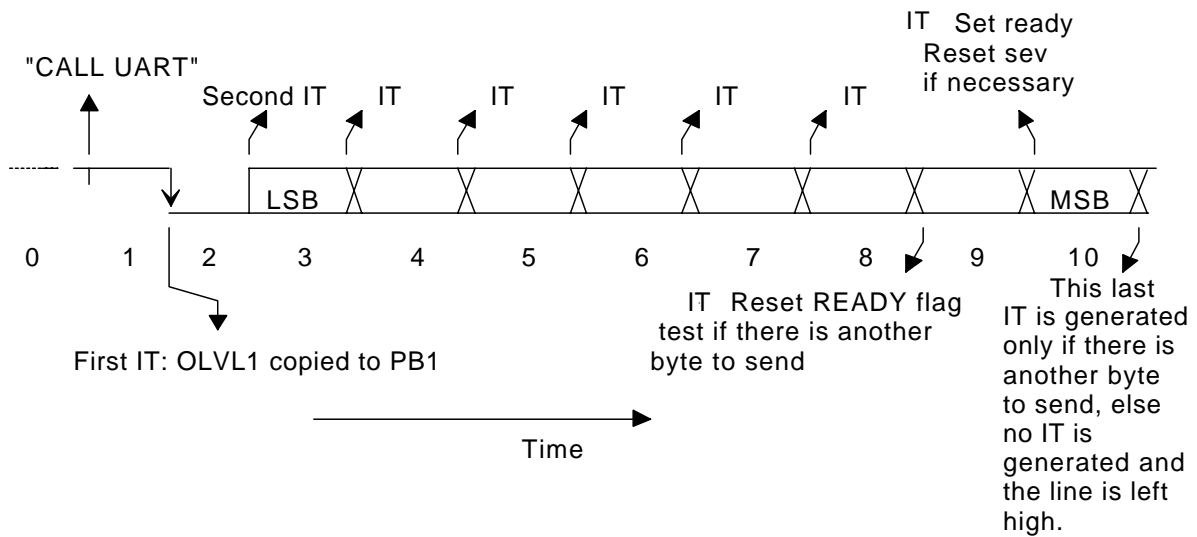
IT Set ready
Reset sev
if necessary

"CALL UART"

Second IT IT IT IT IT IT

LSB MSB

0 1 2 3 4 5 6 7 8 9 10

IT Reset READY flag
test if there is another byte to send

This last IT is generated only if there is another byte to send, else no IT is generated and the line is left high.

First IT: OLVL1 copied to PB1

Time